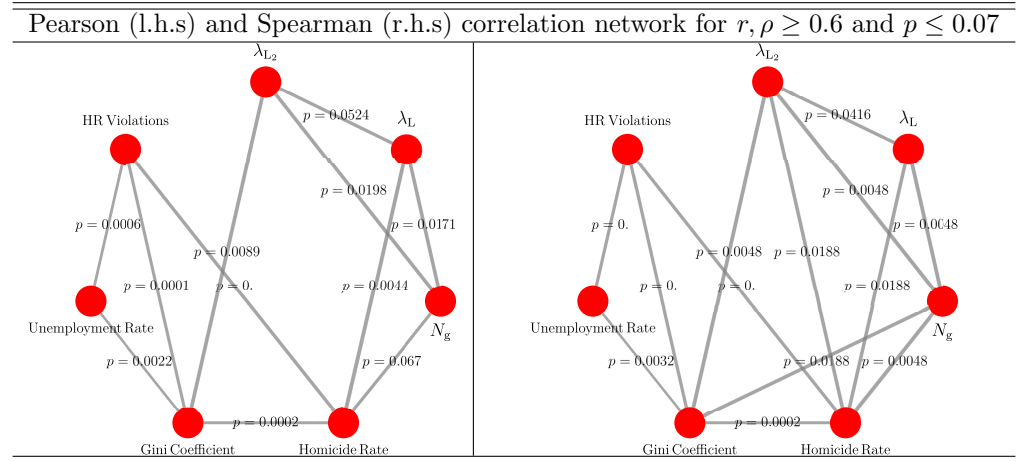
Pearson (l.h.s) and Spearman (r.h.s) correlation network for $r, \rho \geq 0.6$ and $p \leq 0.07$

$\lambda_{L_2}$

HR Violations

$p = 0.0524$

$\lambda_L$

$p = 0.0198$

$p = 0.0006$

$p = 0.0089$

$p = 0.0171$

$p = 0.0001$

$p = 0.$

$p = 0.0044$

Unemployment Rate

$N_g$

$p = 0.0022$

$p = 0.067$

$p = 0.0002$

Gini Coefficient

Homicide Rate

$\lambda_{L_2}$

HR Violations

$p = 0.0416$

$\lambda_L$

$p = 0.0048$

$p = 0.$

$p = 0.0048$

$p = 0.0188$

$p = 0.0048$

$p = 0.$

$p = 0.$

$p = 0.0188$

Unemployment Rate

$N_g$

$p = 0.0032$

$p = 0.0188$

$p = 0.0048$

$p = 0.0002$

Gini Coefficient

Homicide Rate